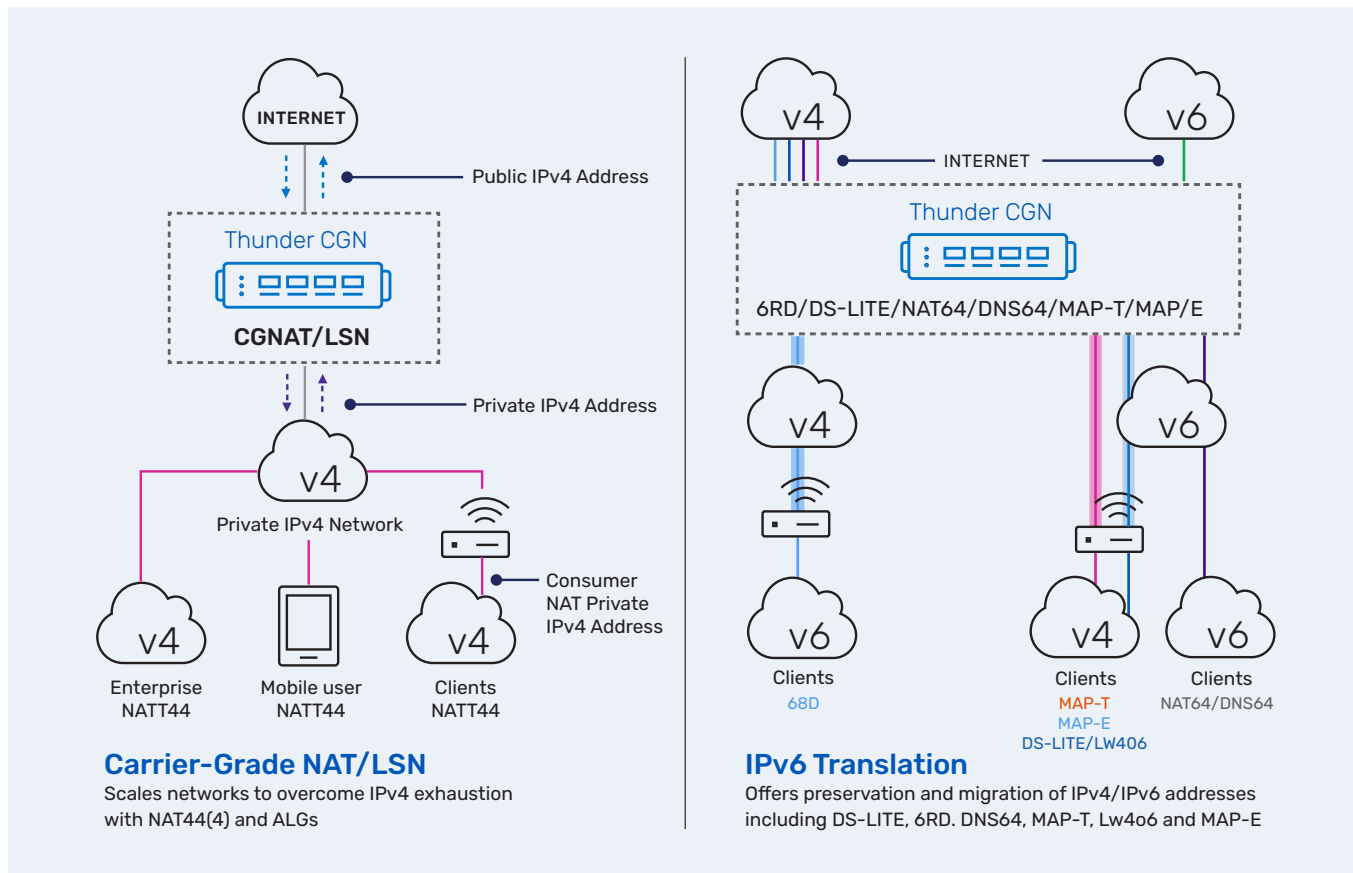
INTERNET

Public IPv4 Address

Thunder CGN

CGNAT/LSN

Private IPv4 Address

v4

Private IPv4 Network

Consumer NAT Private IPv4 Address

v4

Enterprise NATT44

Mobile user NATT44

v4

Clients NATT44

Carrier-Grade NAT/LSN

Scales networks to overcome IPv4 exhaustion with NAT44(4) and ALGs

v4

v6

INTERNET

Thunder CGN

6RD/DS-LITE/NAT64/DNS64/MAP-T/MAP/E

v4

v6

v6

Clients

68D

v4

Clients

MAP-T

MAP-E

DS-LITE/LW406

v6

Clients

NAT64/DNS64

IPv6 Translation

Offers preservation and migration of IPv4/IPv6 addresses including DS-LITE, 6RD. DNS64, MAP-T, Lw4o6 and MAP-E